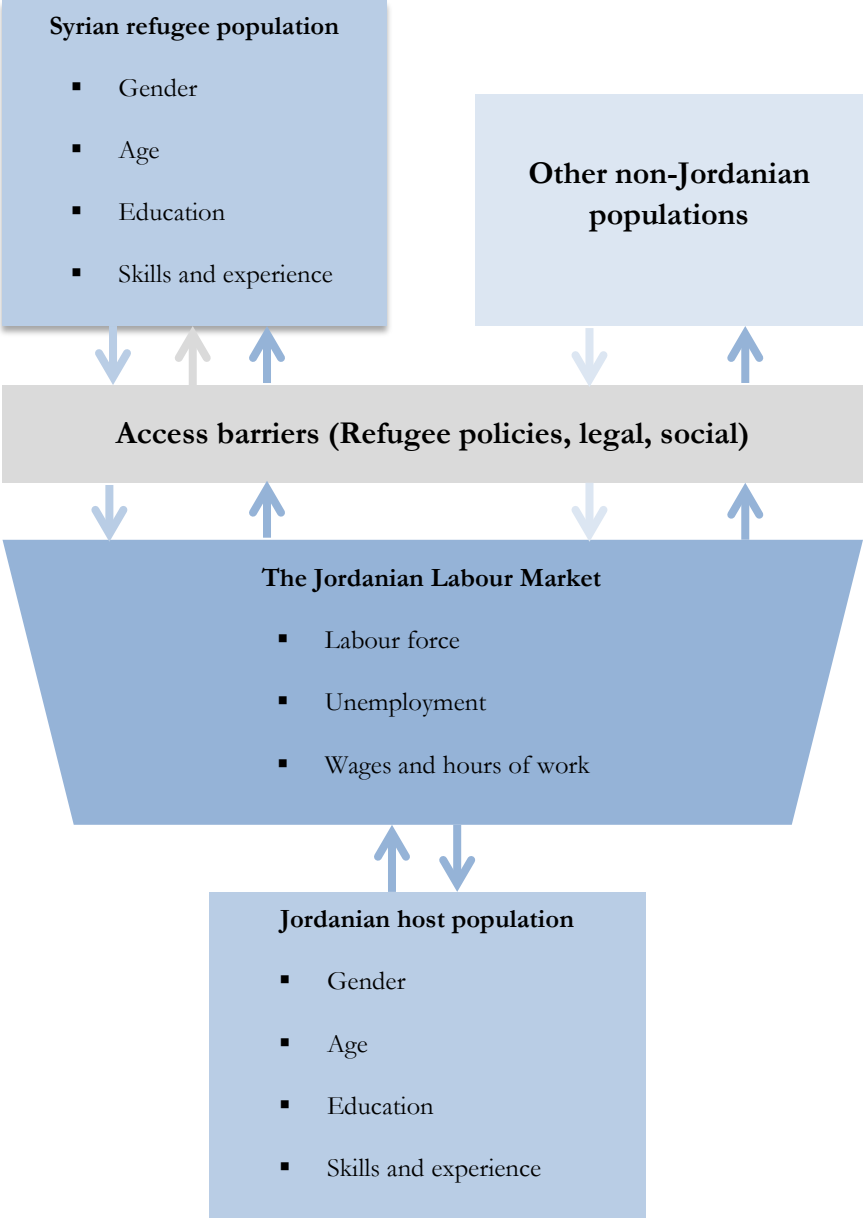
**Syrian refugee population**

- Gender
- Age
- Education
- Skills and experience

**Other non-Jordanian populations**

**Access barriers (Refugee policies, legal, social)**

**The Jordanian Labour Market**

- Labour force
- Unemployment
- Wages and hours of work

**Jordanian host population**

- Gender
- Age
- Education
- Skills and experience